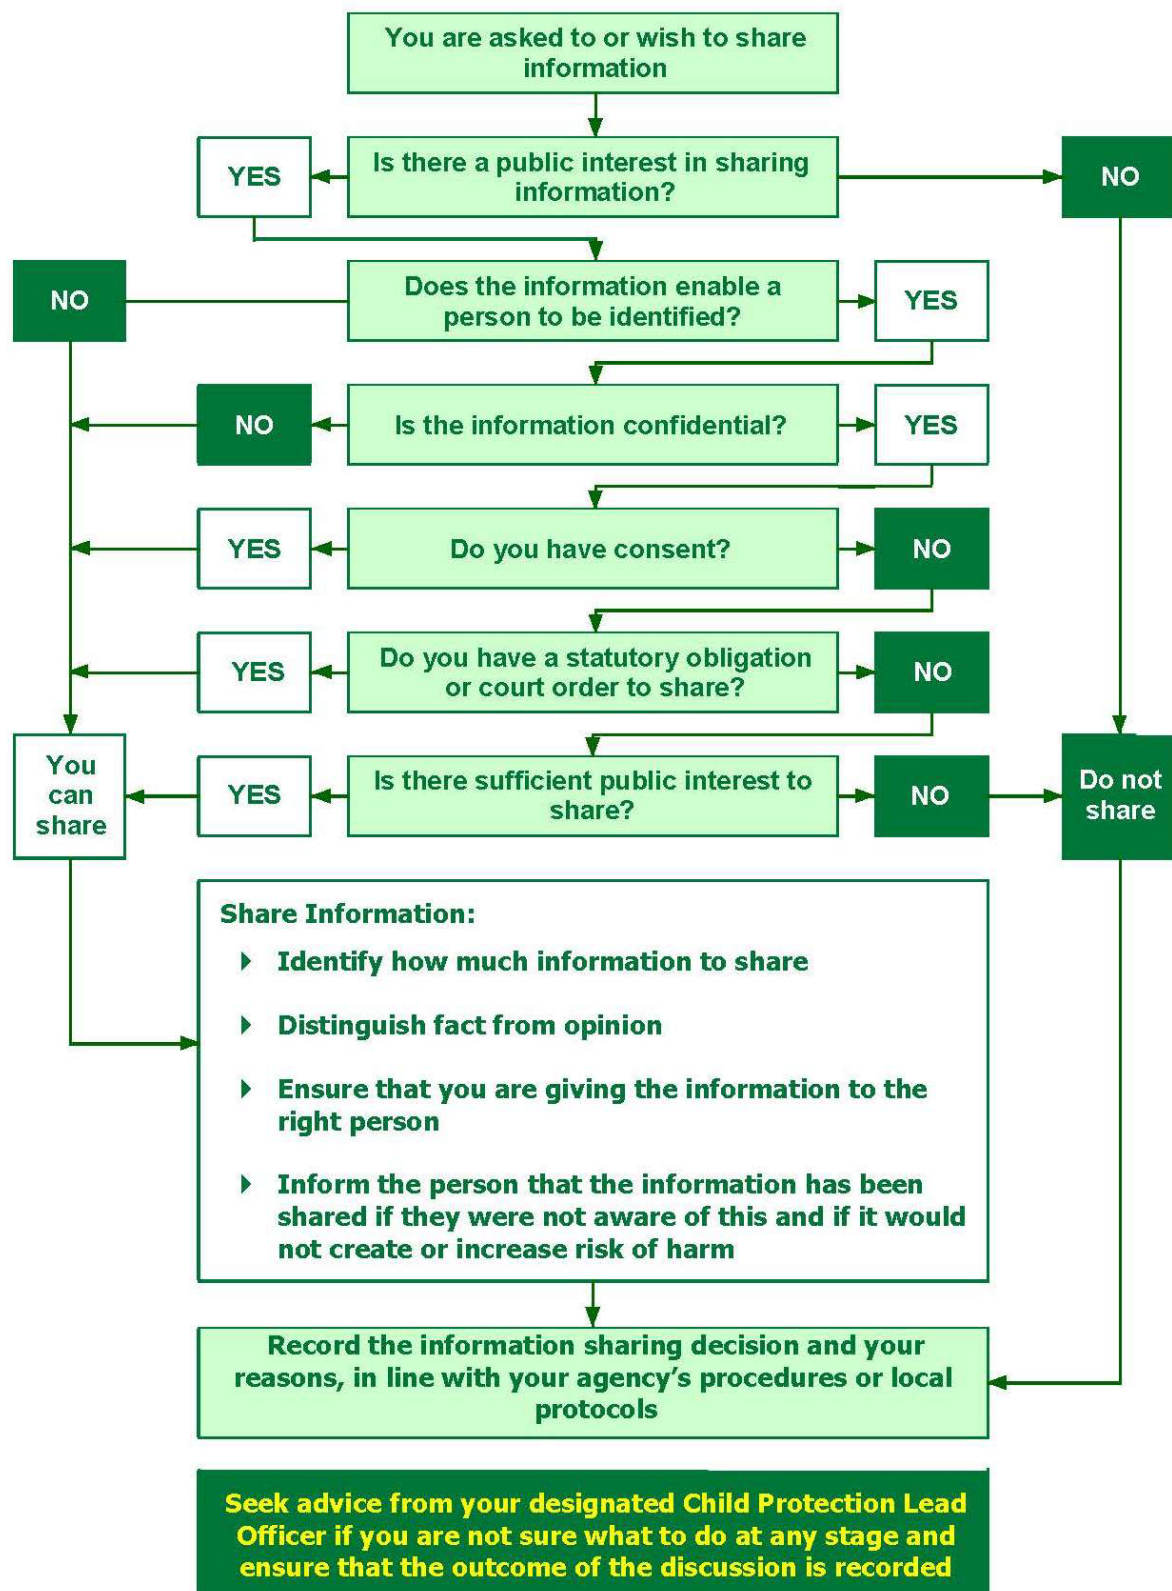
You are asked to or wish to share information

YES

Is there a public interest in sharing information?

NO

NO

Does the information enable a person to be identified?

YES

NO

Is the information confidential?

YES

YES

Do you have consent?

NO

YES

Do you have a statutory obligation or court order to share?

NO

You can share

YES

Is there sufficient public interest to share?

NO

Do not share

Share Information:

- Identify how much information to share
- Distinguish fact from opinion
- Ensure that you are giving the information to the right person
- Inform the person that the information has been shared if they were not aware of this and if it would not create or increase risk of harm

Record the information sharing decision and your reasons, in line with your agency's procedures or local protocols

Seek advice from your designated Child Protection Lead Officer if you are not sure what to do at any stage and ensure that the outcome of the discussion is recorded